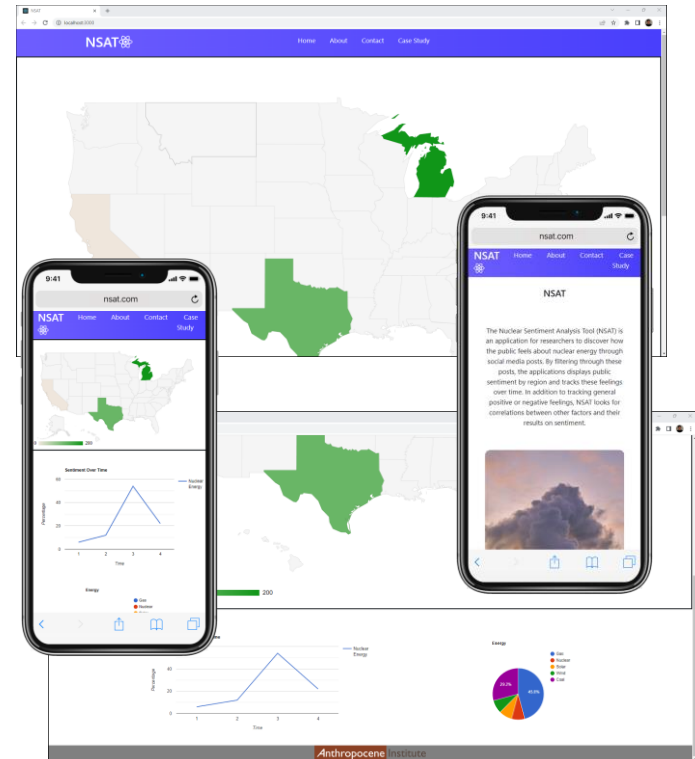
NSAT
localhost:3000

NSAT
Home About Contact Case Study

9:41
nsat.com
NSAT
Home About Contact Case Study

NSAT

The Nuclear Sentiment Analysis Tool (NSAT) is an application for researchers to discover how the public feels about nuclear energy through social media posts. By filtering through these posts, the applications displays public sentiment by region and tracks these feelings over time. In addition to tracking general positive or negative feelings, NSAT looks for correlations between other factors and their results on sentiment.

9:41
nsat.com
NSAT
Home About Contact Case Study

0 200

Sentiment Over Time
Nuclear Energy
60
40
20
0
Percentage
1 2 3 4
Time

Energy
Gas
Nuclear
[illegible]

200

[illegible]me
Nuclear Energy
60
40
20
Percentage
1 2 3 4
Time

Energy
Gas
Nuclear
Solar
Wind
Coal
29.2%
45.8%

Anthropocene Institute